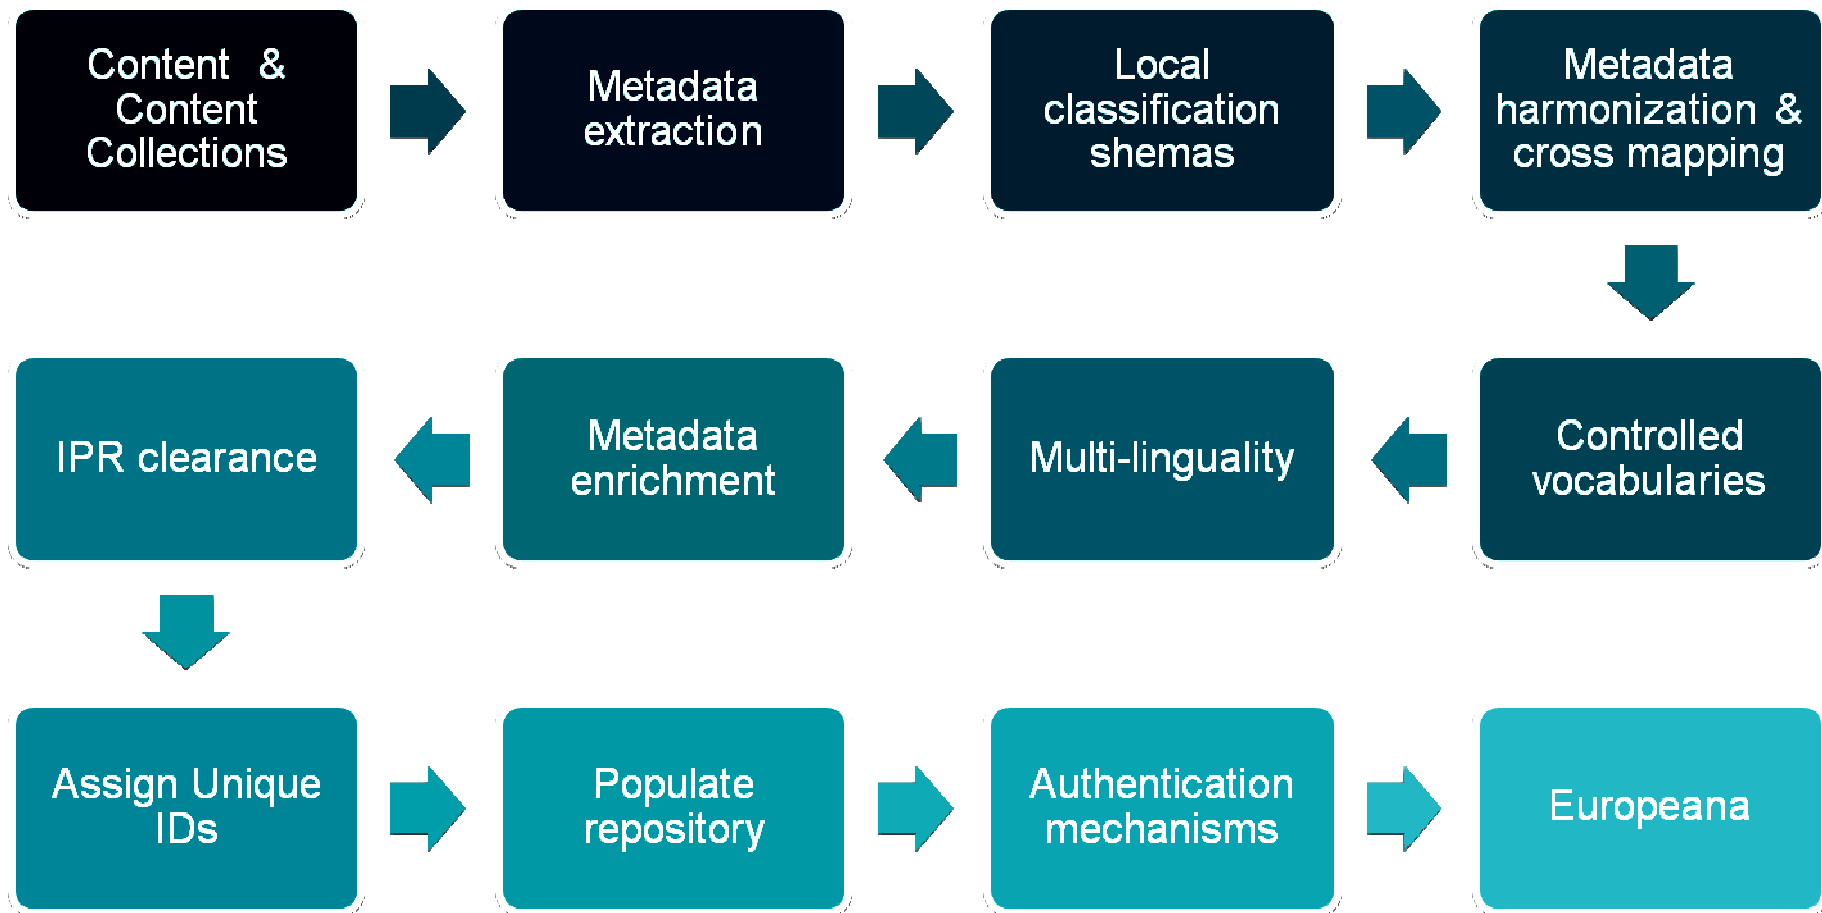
Content & Content Collections

Metadata extraction

Local classification shemas

Metadata harmonization & cross mapping

Controlled vocabularies

Multi-linguality

Metadata enrichment

IPR clearance

Assign Unique IDs

Populate repository

Authentication mechanisms

Europeana